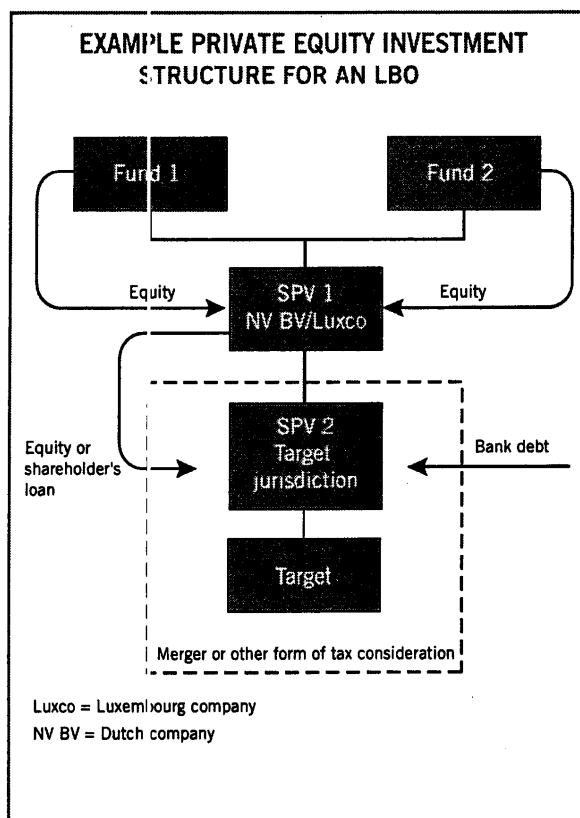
EXAMPLE PRIVATE EQUITY INVESTMENT STRUCTURE FOR AN LBO

Fund 1

Fund 2

Equity

SPV 1
NV BV/Luxco

Equity

Equity or shareholder's loan

SPV 2
Target jurisdiction

Bank debt

Target

Merger or other form of tax consideration

Luxco = Luxembourg company
NV BV = Dutch company